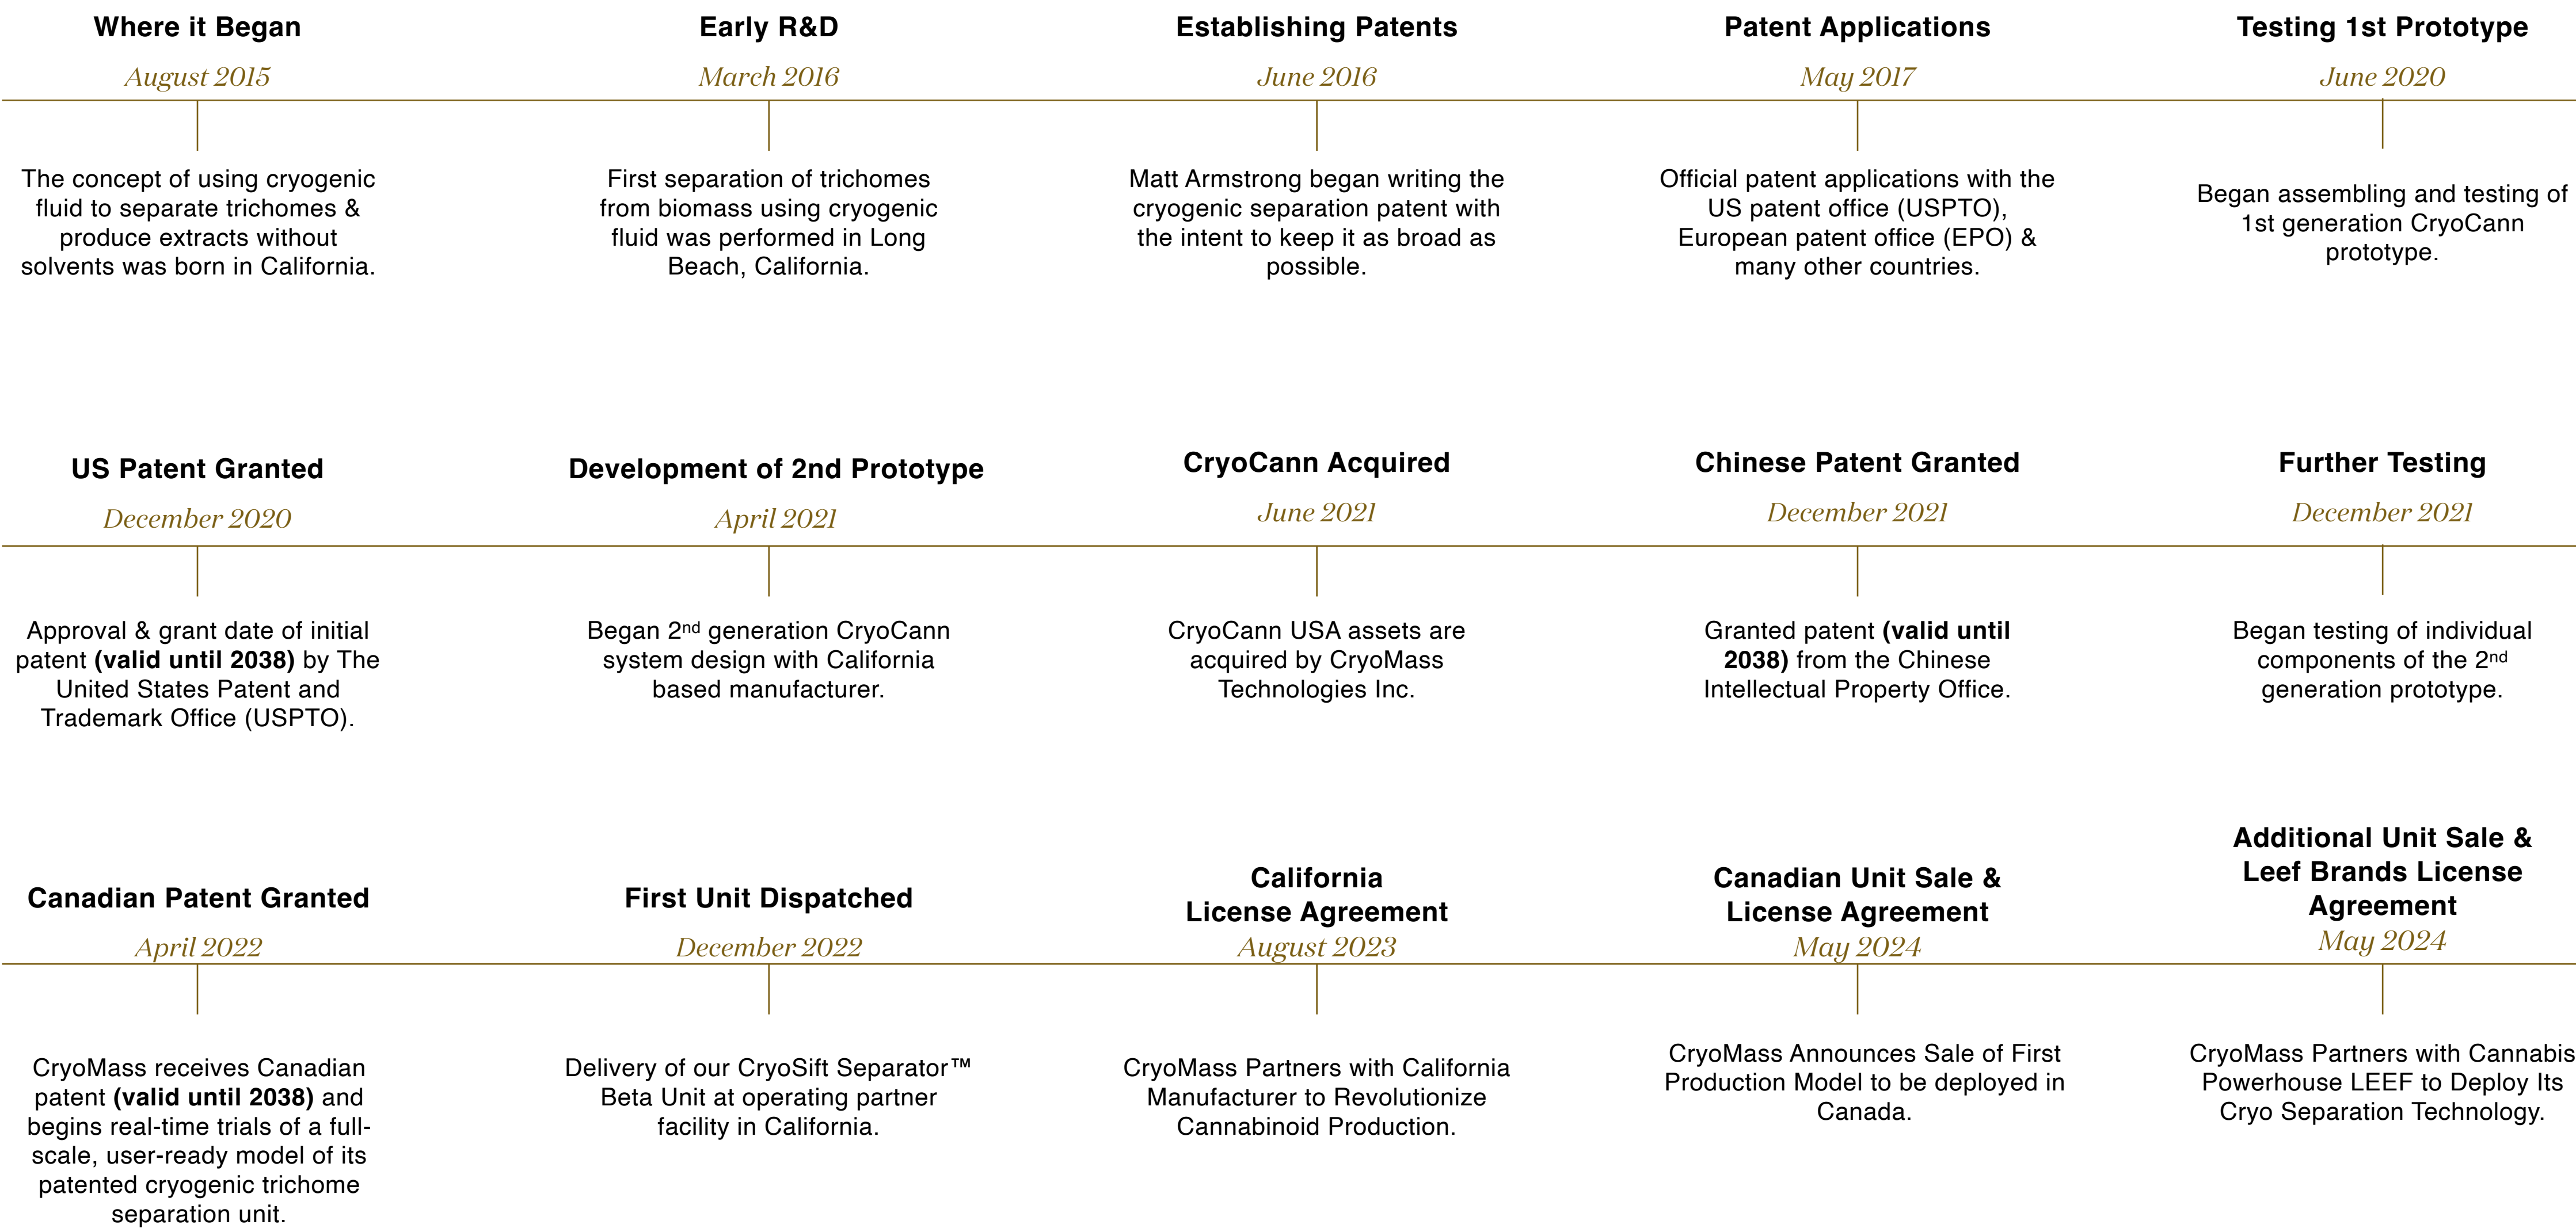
Where it Began
August 2015
The concept of using cryogenic fluid to separate trichomes & produce extracts without solvents was born in California.

Early R&D
March 2016
First separation of trichomes from biomass using cryogenic fluid was performed in Long Beach, California.

Establishing Patents
June 2016
Matt Armstrong began writing the cryogenic separation patent with the intent to keep it as broad as possible.

Patent Applications
May 2017
Official patent applications with the US patent office (USPTO), European patent office (EPO) & many other countries.

Testing 1st Prototype
June 2020
Began assembling and testing of 1st generation CryoCann prototype.

US Patent Granted
December 2020
Approval & grant date of initial patent **(valid until 2038)** by The United States Patent and Trademark Office (USPTO).

Development of 2nd Prototype
April 2021
Began 2$^{nd}$ generation CryoCann system design with California based manufacturer.

CryoCann Acquired
June 2021
CryoCann USA assets are acquired by CryoMass Technologies Inc.

Chinese Patent Granted
December 2021
Granted patent **(valid until 2038)** from the Chinese Intellectual Property Office.

Further Testing
December 2021
Began testing of individual components of the 2$^{nd}$ generation prototype.

Canadian Patent Granted
April 2022
CryoMass receives Canadian patent **(valid until 2038)** and begins real-time trials of a full-scale, user-ready model of its patented cryogenic trichome separation unit.

First Unit Dispatched
December 2022
Delivery of our CryoSift Separator™ Beta Unit at operating partner facility in California.

California License Agreement
August 2023
CryoMass Partners with California Manufacturer to Revolutionize Cannabinoid Production.

Canadian Unit Sale & License Agreement
May 2024
CryoMass Announces Sale of First Production Model to be deployed in Canada.

Additional Unit Sale & Leef Brands License Agreement
May 2024
CryoMass Partners with Cannabis Powerhouse LEEF to Deploy Its Cryo Separation Technology.